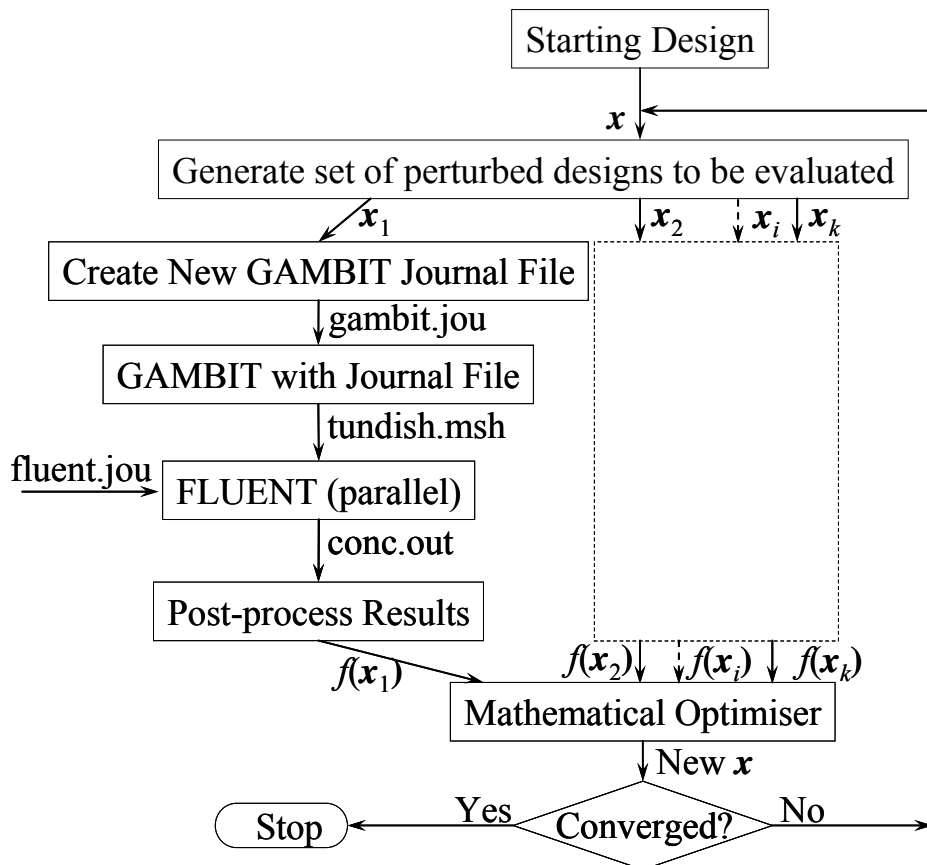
Starting Design

$\boldsymbol{x}$

Generate set of perturbed designs to be evaluated

$\boldsymbol{x}_1$

$\boldsymbol{x}_2$ $\boldsymbol{x}_i$ $\boldsymbol{x}_k$

Create New GAMBIT Journal File

gambit.jou

GAMBIT with Journal File

tundish.msh

fluent.jou

FLUENT (parallel)

conc.out

Post-process Results

$f(\boldsymbol{x}_1)$

$f(\boldsymbol{x}_2)$ $f(\boldsymbol{x}_i)$ $f(\boldsymbol{x}_k)$

Mathematical Optimiser

New $\boldsymbol{x}$

Stop

Yes

Converged?

No